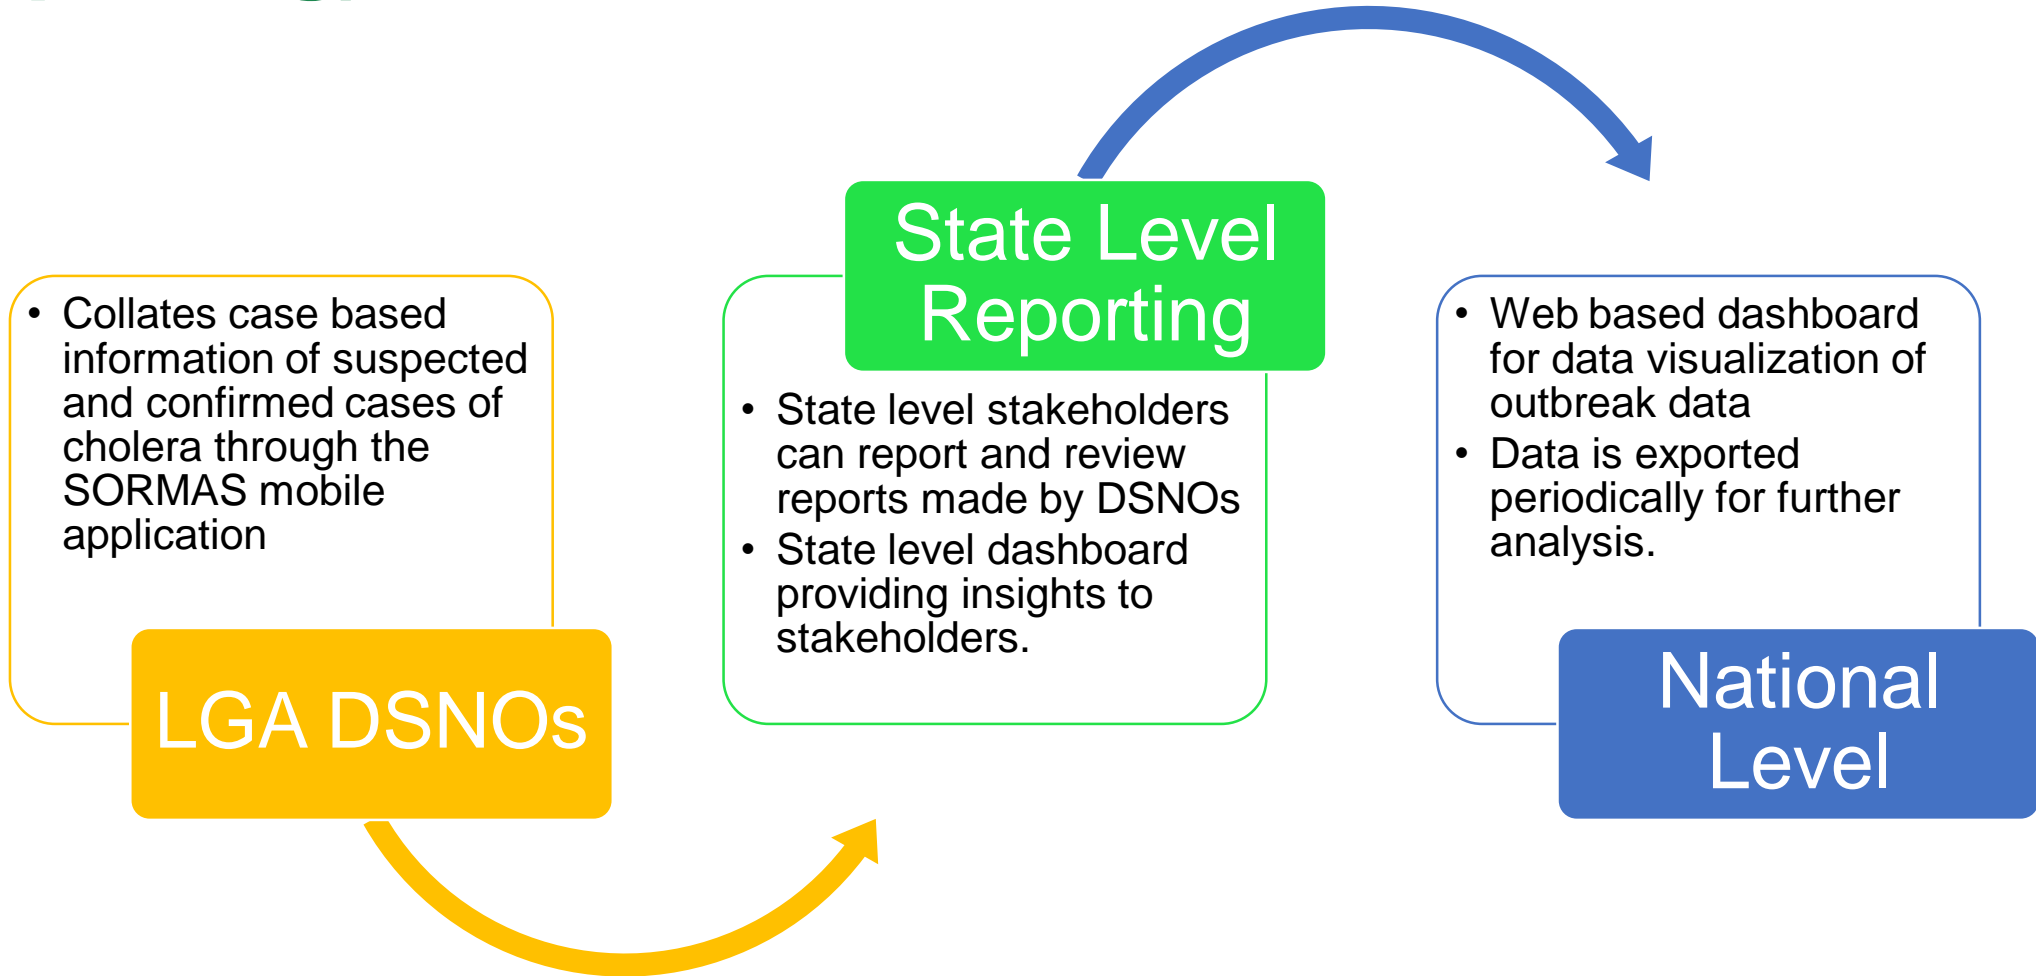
• Collates case based information of suspected and confirmed cases of cholera through the SORMAS mobile application

LGA DSNOs

State Level Reporting

• State level stakeholders can report and review reports made by DSNOs
• State level dashboard providing insights to stakeholders.

• Web based dashboard for data visualization of outbreak data
• Data is exported periodically for further analysis.

National Level